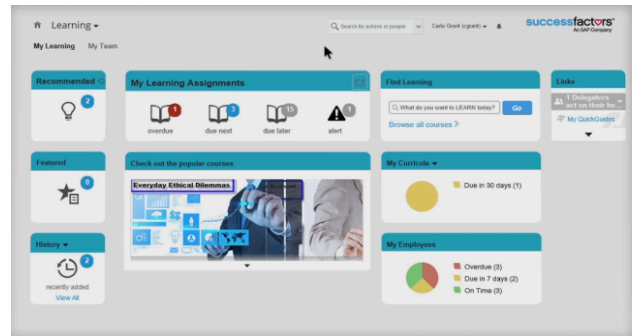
Learning ▾

Search for actions or people

Carla Grant (cgrant) ▾

successfactors
An SAP Company

My Learning My Team

Recommended

2

My Learning Assignments

1
overdue

3
due next

15
due later

1
alert

Find Learning

What do you want to LEARN today?

Go

Browse all courses >

Links

1 Delegators act on their be...

My QuickGuides

Featured

0

Check out the popular courses

Everyday Ethical Dilemmas

My Curricula ▾

Due in 30 days (1)

History ▾

2

recently added

View All

My Employees

Overdue (3)

Due in 7 days (2)

On Time (3)